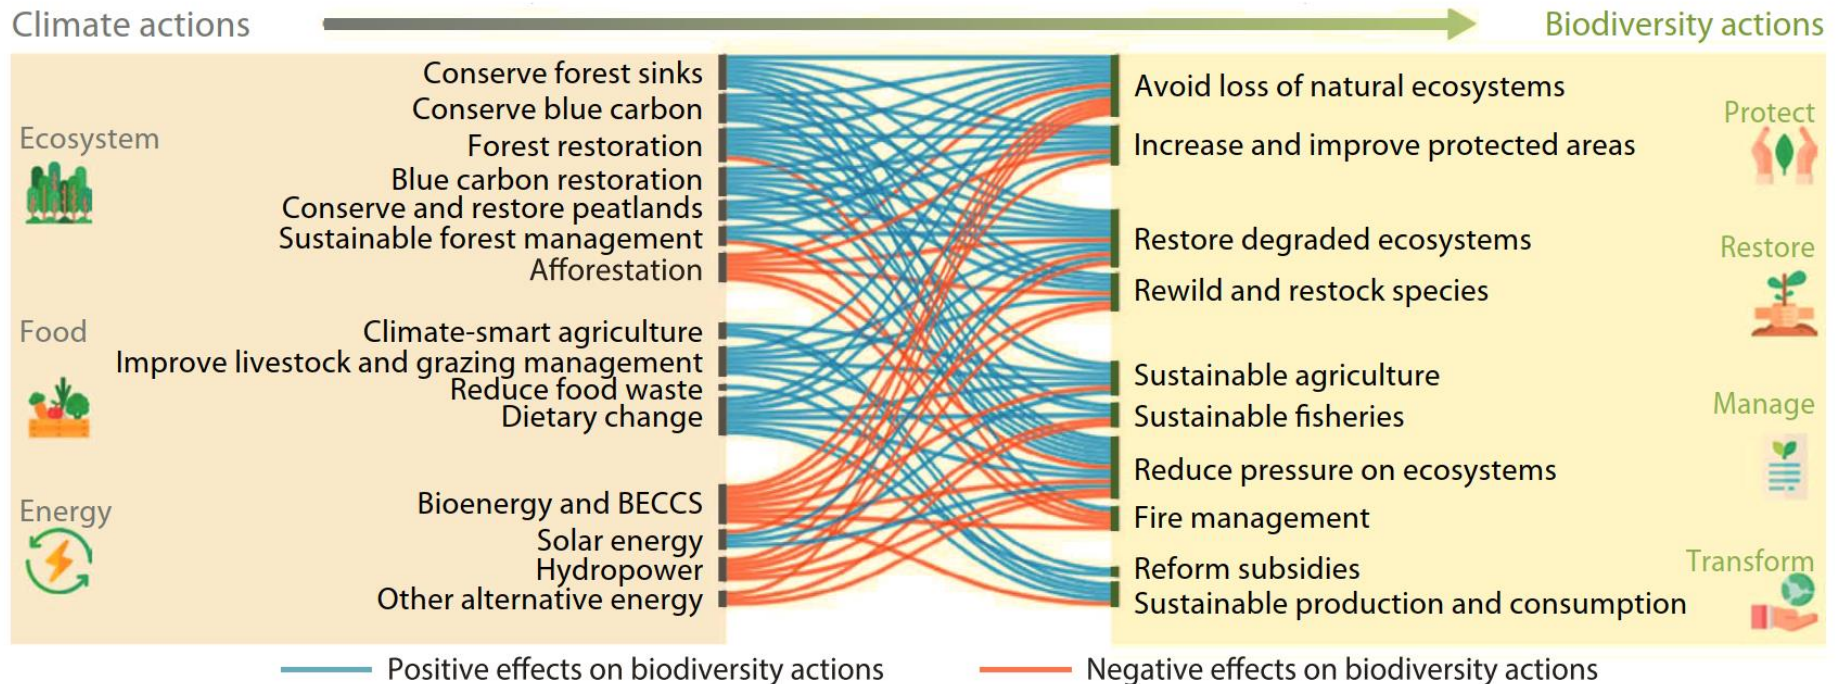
Climate actions

Biodiversity actions

Ecosystem

Conserve forest sinks
Conserve blue carbon
Forest restoration
Blue carbon restoration
Conserve and restore peatlands
Sustainable forest management
Afforestation

Food

Climate-smart agriculture
Improve livestock and grazing management
Reduce food waste
Dietary change

Energy

Bioenergy and BECCS
Solar energy
Hydropower
Other alternative energy

Avoid loss of natural ecosystems
Increase and improve protected areas

Protect

Restore degraded ecosystems
Rewild and restock species

Restore

Sustainable agriculture
Sustainable fisheries
Reduce pressure on ecosystems
Fire management

Manage

Reform subsidies
Sustainable production and consumption

Transform

Positive effects on biodiversity actions
Negative effects on biodiversity actions